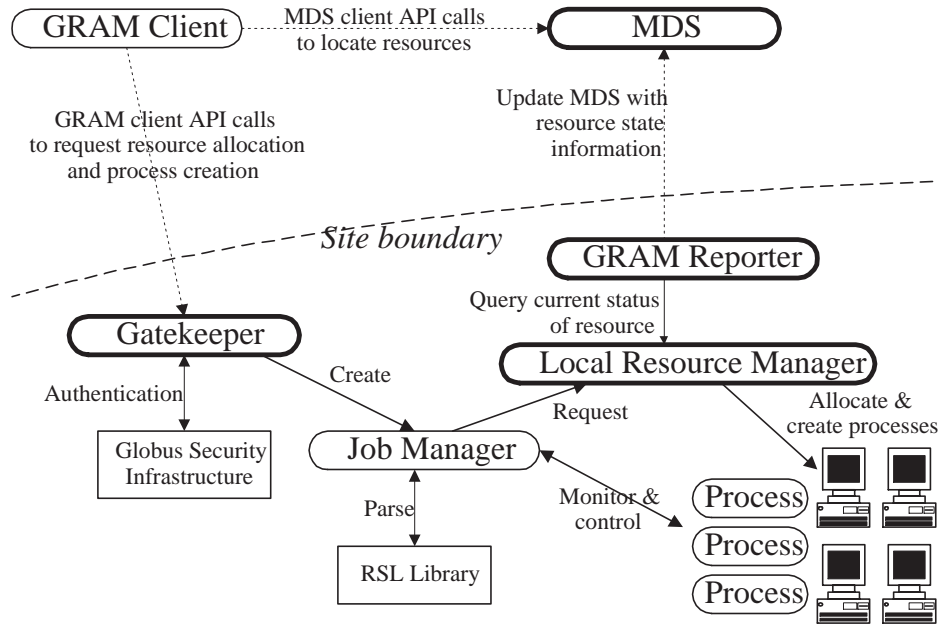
GRAM Client

MDS client API calls to locate resources

MDS

GRAM client API calls to request resource allocation and process creation

Update MDS with resource state information

Site boundary

GRAM Reporter

Query current status of resource

Gatekeeper

Local Resource Manager

Authentication

Create

Request

Allocate & create processes

Globus Security Infrastructure

Job Manager

Parse

Monitor & control

Process

Process

Process

RSL Library